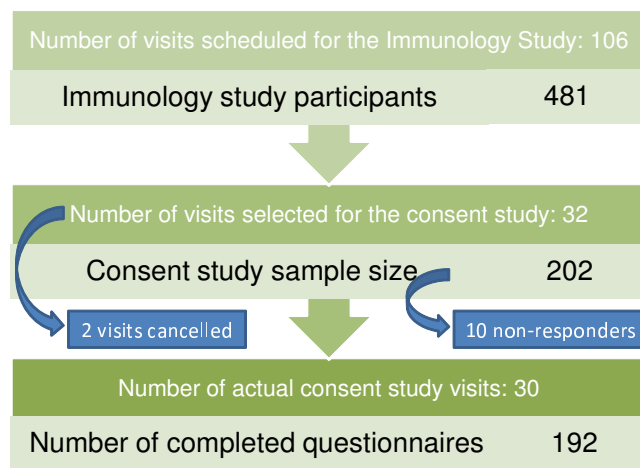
Number of visits scheduled for the Immunology Study: 106

Immunology study participants 481

Number of visits selected for the consent study: 32

Consent study sample size 202

2 visits cancelled

10 non-responders

Number of actual consent study visits: 30

Number of completed questionnaires 192